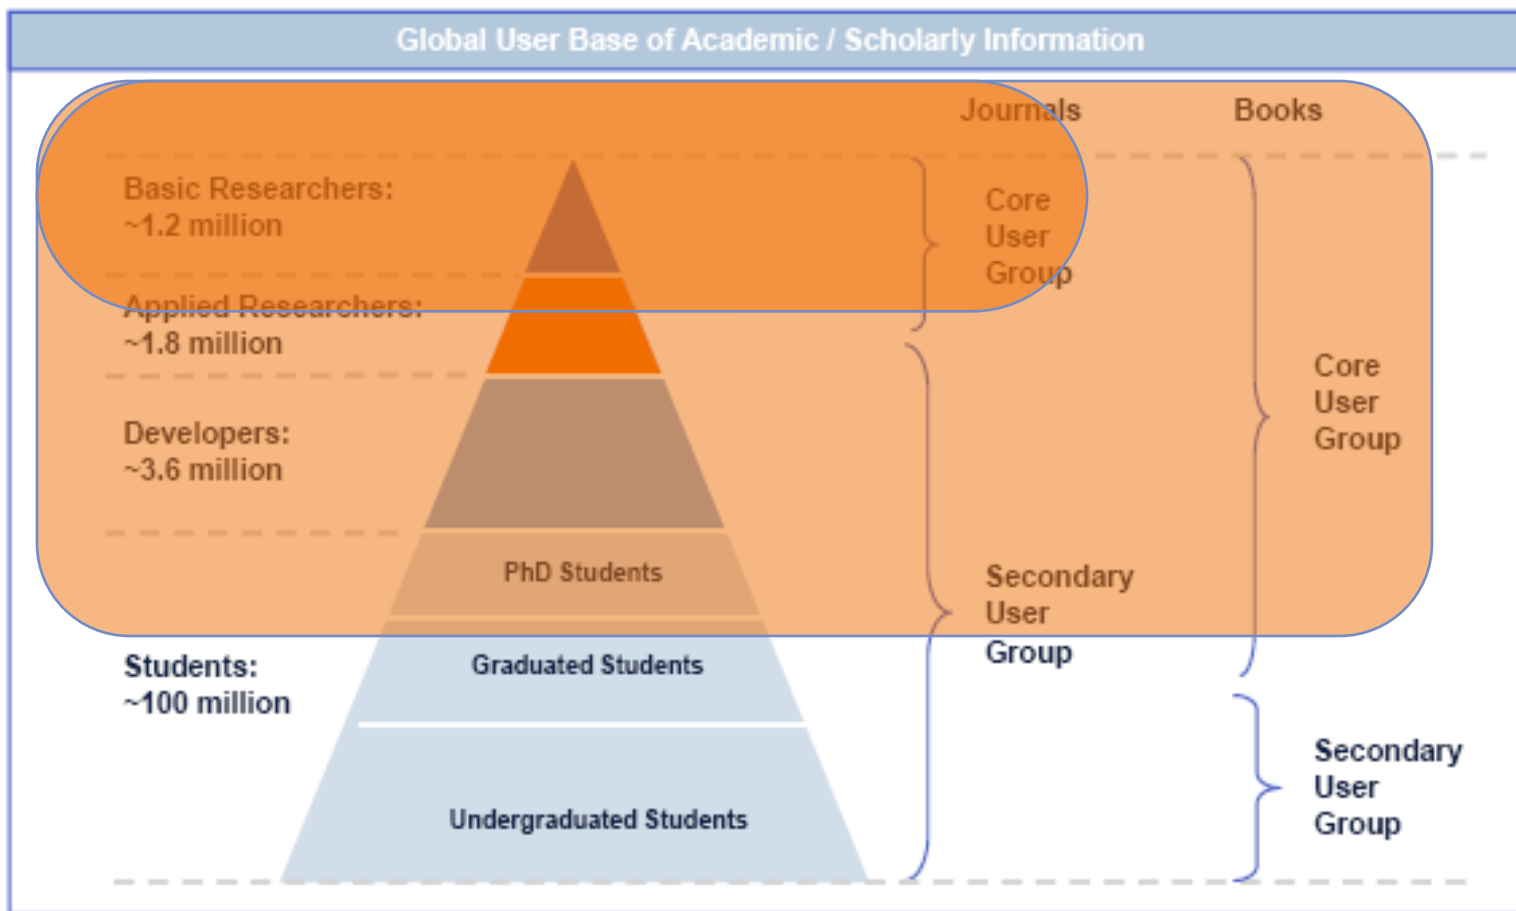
Global User Base of Academic / Scholarly Information

Journals

Books

Basic Researchers: ~1.2 million

Applied Researchers: ~1.8 million

Developers: ~3.6 million

PhD Students

Students: ~100 million

Graduated Students

Undergraduated Students

Core User Group

Secondary User Group

Core User Group

Secondary User Group